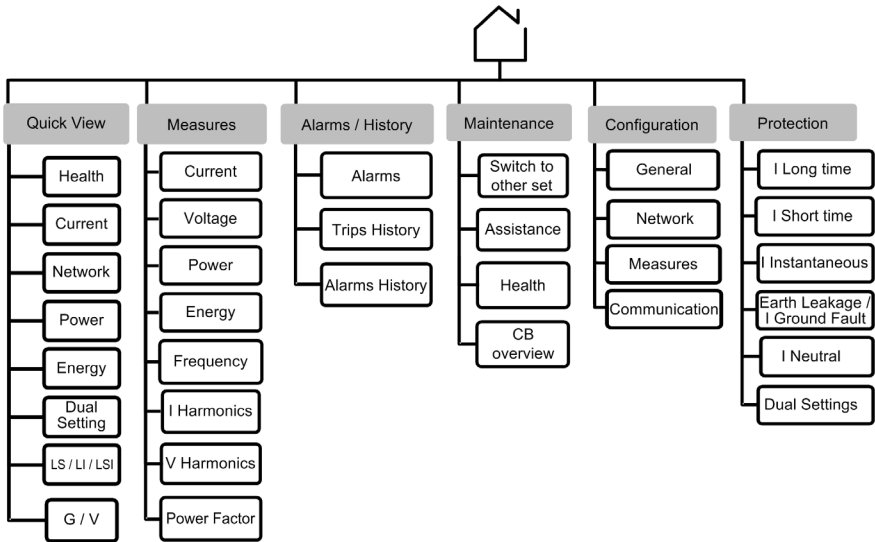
Quick View

Health

Current

Network

Power

Energy

Dual Setting

LS / LI / LSI

G / V

Measures

Current

Voltage

Power

Energy

Frequency

I Harmonics

V Harmonics

Power Factor

Alarms / History

Alarms

Trips History

Alarms History

Maintenance

Switch to other set

Assistance

Health

CB overview

Configuration

General

Network

Measures

Communication

Protection

I Long time

I Short time

I Instantaneous

Earth Leakage / I Ground Fault

I Neutral

Dual Settings